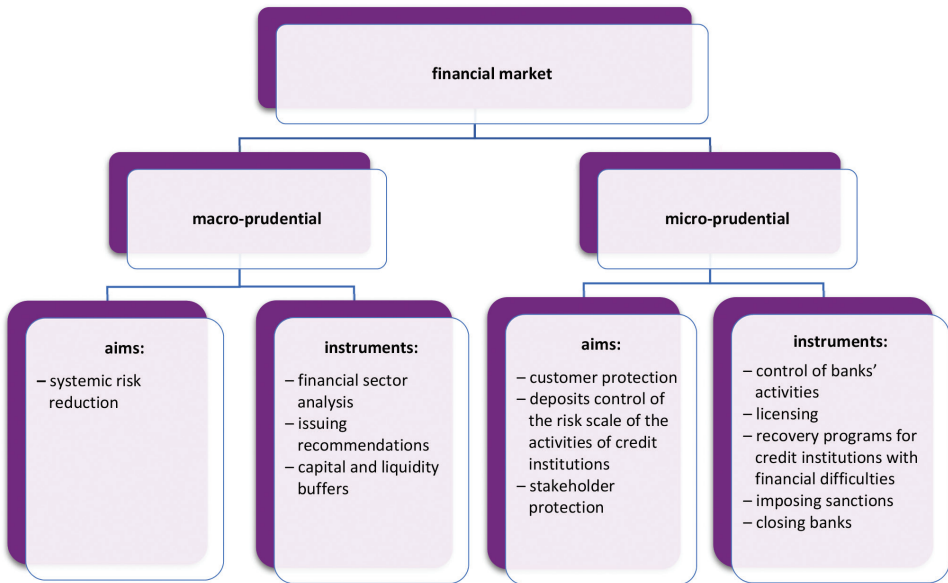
financial market

macro-prudential

micro-prudential

aims:
– systemic risk reduction

instruments:
– financial sector analysis
– issuing recommendations
– capital and liquidity buffers

aims:
– customer protection
– deposits control of the risk scale of the activities of credit institutions
– stakeholder protection

instruments:
– control of banks' activities
– licensing
– recovery programs for credit institutions with financial difficulties
– imposing sanctions
– closing banks